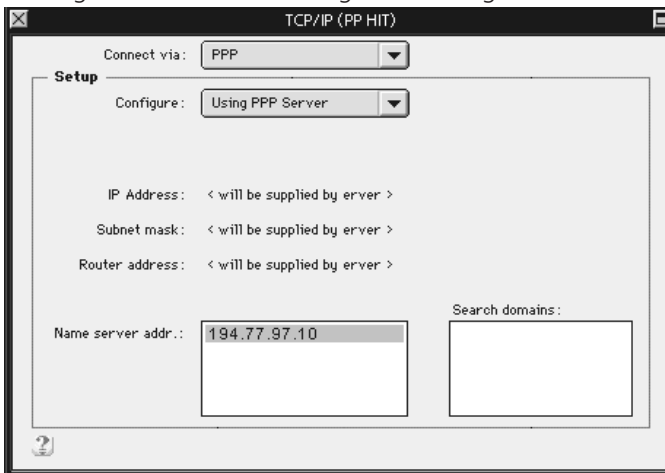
TCP/IP (PP HIT)

Connect via: PPP

Setup

Configure: Using PPP Server

IP Address: < will be supplied by erver >

Subnet mask: < will be supplied by erver >

Router address: < will be supplied by erver >

Name server addr.: 194.77.97.10

Search domains: